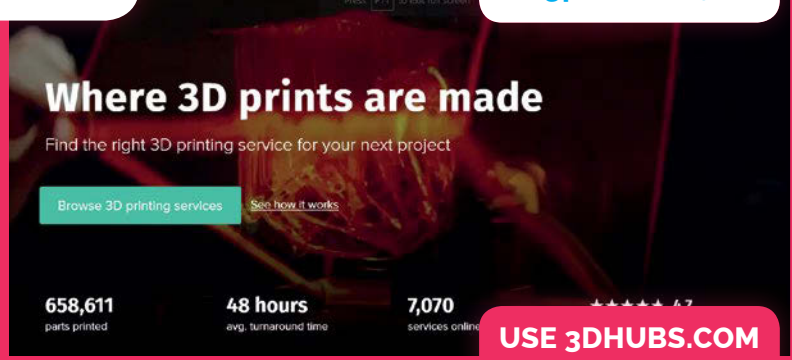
Press [F11] to exit full screen

Where 3D prints are made

Find the right 3D printing service for your next project

Browse 3D printing services

See how it works

658,611
parts printed

48 hours
avg. turnaround time

7,070
services online

★★★★★ 4.7

USE 3DHUBS.COM